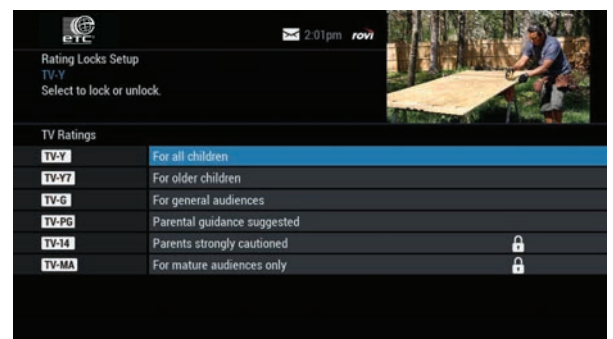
ETC

2:01pm rovi

Rating Locks Setup
TV-Y
Select to lock or unlock.

TV Ratings

| | |
|---|---|
| TV-Y | For all children |
| TV-Y7 | For older children |
| TV-G | For general audiences |
| TV-PG | Parental guidance suggested |
| TV-14 | Parents strongly cautioned |
| TV-MA | For mature audiences only |